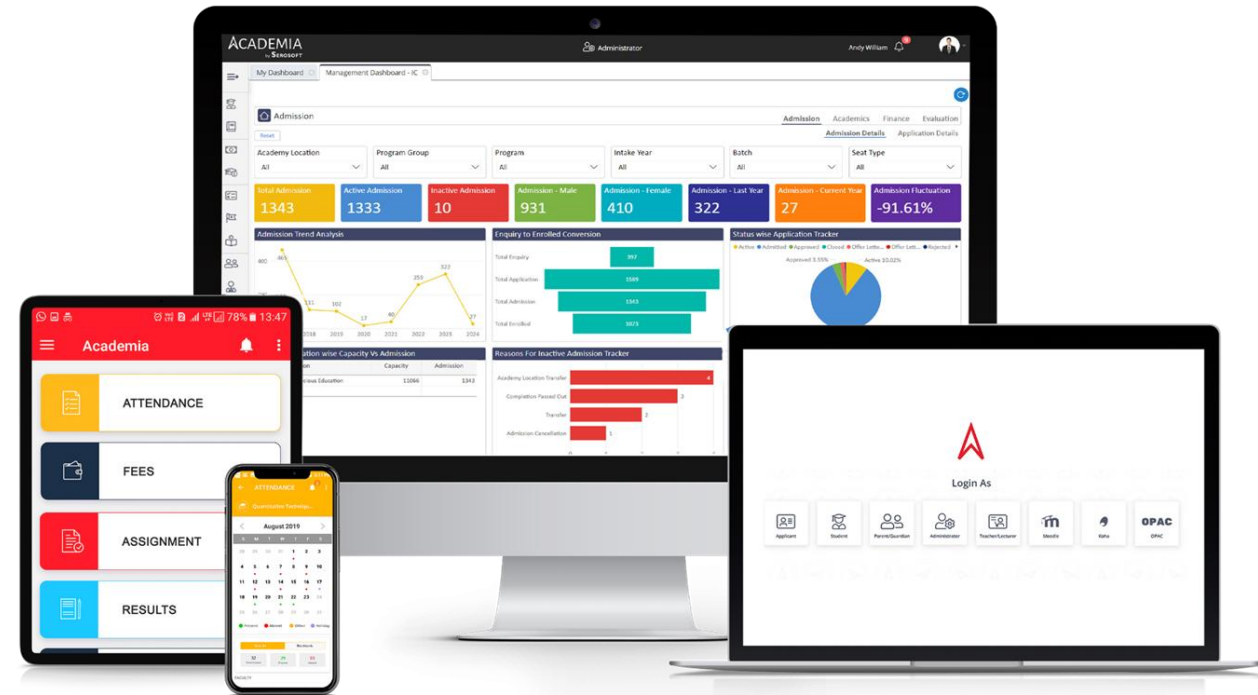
ACADEMIA by SERosoft

Administrator

Andy William

My Dashboard

Management Dashboard - IC

Admission

Admission Academics Finance Evaluation

Admission Details Application Details

Reset

| Academy Location | Program Group | Program | Intake Year | Batch | Seat Type |
|---|---|---|---|---|---|
| All | All | All | All | All | All |

Total Admission 1343

Active Admission 1333

Inactive Admission 10

Admission - Male 931

Admission - Female 410

Admission - Last Year 322

Admission - Current Year 27

Admission Fluctuation -91.61%

Admission Trend Analysis

465 111 102 17 80 250 322

2018 2019 2020 2021 2022 2023 2024

Enquiry to Enrolled Conversion

Total Enquiry 397

Total Application 1589

Total Admission 1343

Total Enrolled 1073

Status wise Application Tracker

Active Admitted Approved Closed Offer Lette... Offer Lett... Rejected

Approved 3.55%

Active 10.02%

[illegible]ation wise Capacity Vs Admission

| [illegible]ation | Capacity | Admission |
|---|---|---|
| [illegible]ious Education | 11066 | 1343 |

Reasons For Inactive Admission Tracker

Academy Location Transfer 4

Completion Passed Out 3

Transfer 2

Admission Cancellation 1

78% 13:47

Academia

ATTENDANCE

FEES

ASSIGNMENT

RESULTS

ATTENDANCE

August 2019

Login As

Applicant

Student

Parent/Guardian

Administrator

Teacher/Lecturer

Moodle

Koha

OPAC

OPAC